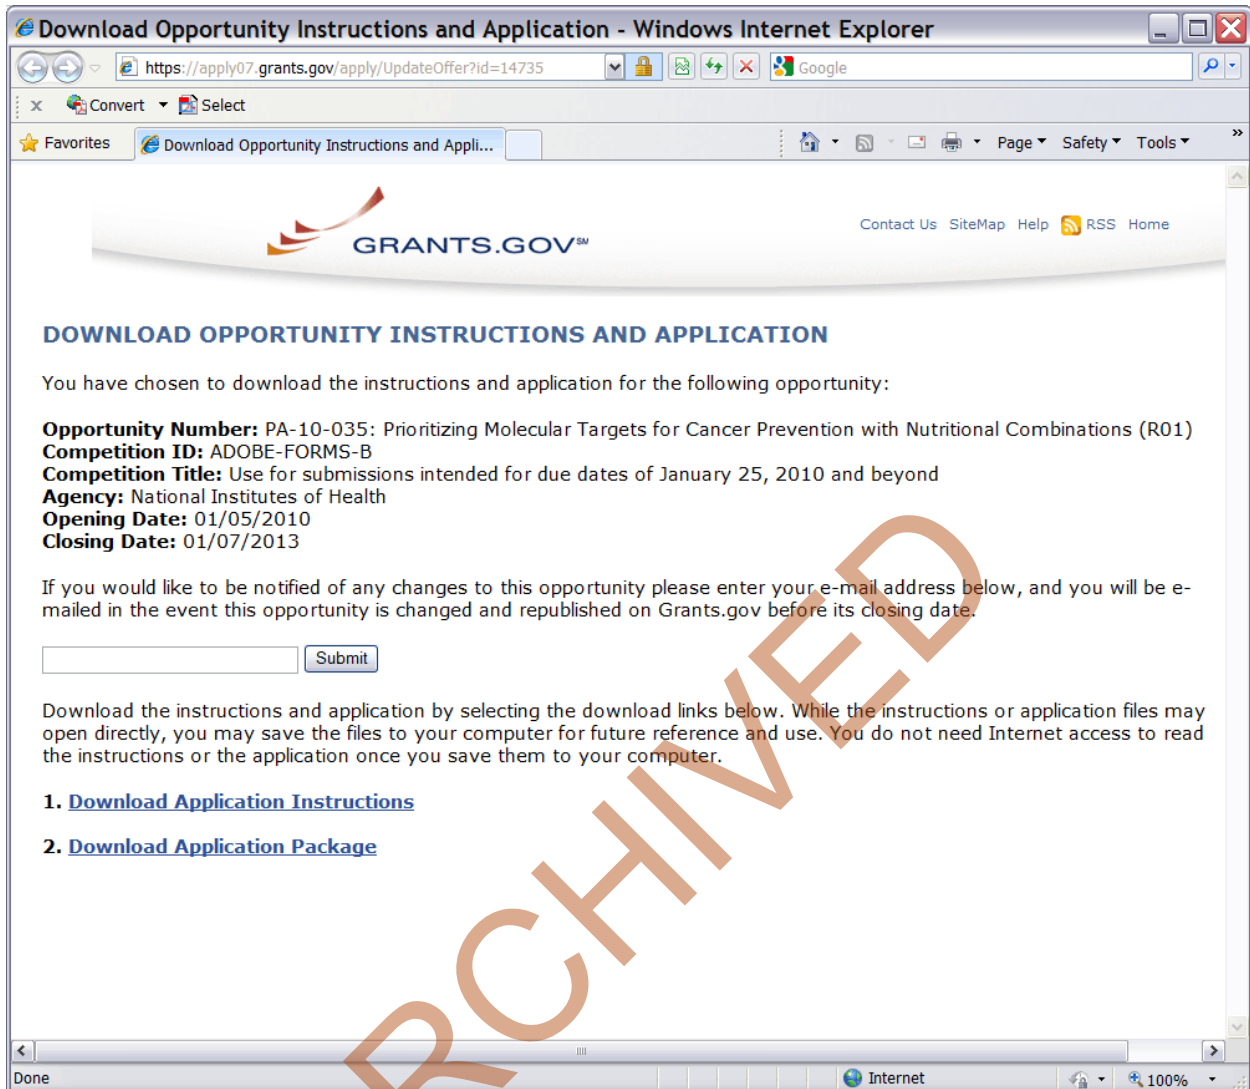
Download Opportunity Instructions and Application - Windows Internet Explorer

https://apply07.grants.gov/apply/UpdateOffer?id=14735

Google

Convert Select

Favorites Download Opportunity Instructions and Appli...

Page Safety Tools

GRANTS.GOV℠

Contact Us SiteMap Help RSS Home

DOWNLOAD OPPORTUNITY INSTRUCTIONS AND APPLICATION

You have chosen to download the instructions and application for the following opportunity:

**Opportunity Number:** PA-10-035: Prioritizing Molecular Targets for Cancer Prevention with Nutritional Combinations (R01)
**Competition ID:** ADOBE-FORMS-B
**Competition Title:** Use for submissions intended for due dates of January 25, 2010 and beyond
**Agency:** National Institutes of Health
**Opening Date:** 01/05/2010
**Closing Date:** 01/07/2013

If you would like to be notified of any changes to this opportunity please enter your e-mail address below, and you will be e-mailed in the event this opportunity is changed and republished on Grants.gov before its closing date.

Submit

Download the instructions and application by selecting the download links below. While the instructions or application files may open directly, you may save the files to your computer for future reference and use. You do not need Internet access to read the instructions or the application once you save them to your computer.

1. Download Application Instructions

2. Download Application Package

ARCHIVED

Done Internet 100%